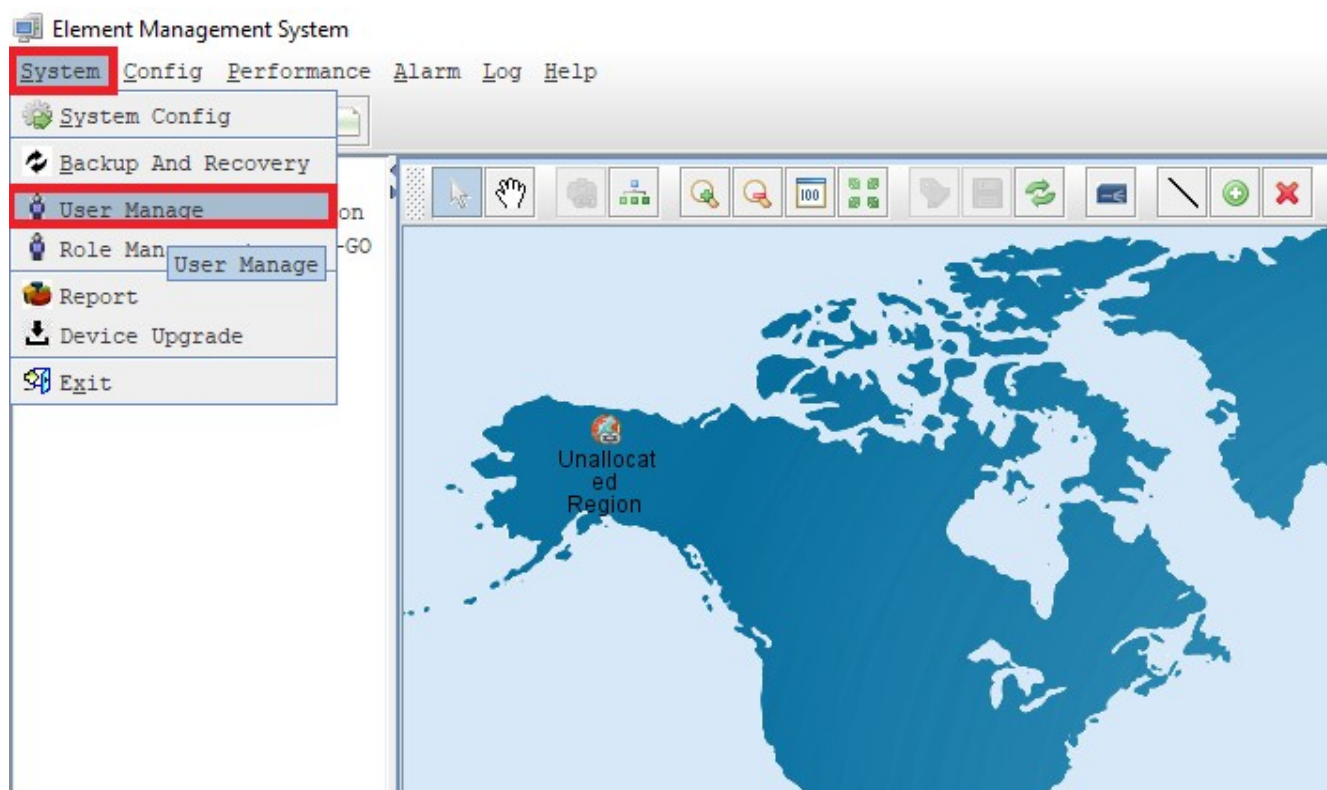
Element Management System

System Config Performance Alarm Log Help

System Config

Backup And Recovery

User Manage

Role Man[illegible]

User Manage

on

-GO

Report

Device Upgrade

Exit

100

Unallocat
ed
Region